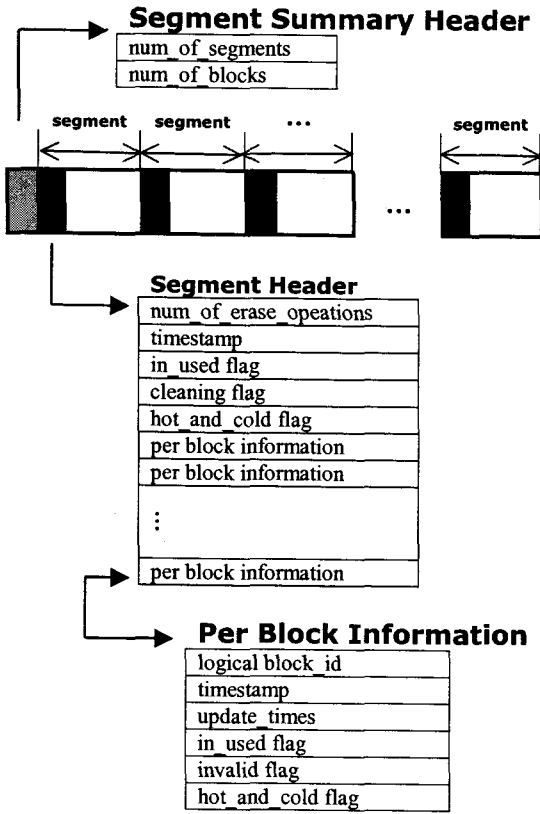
Segment Summary Header

| num_of_segments |
|---|
| num_of_blocks |

segment segment ... segment

...

Segment Header

| num_of_erase_opeations |
|---|
| timestamp |
| in_used flag |
| cleaning flag |
| hot_and_cold flag |
| per block information |
| per block information |
| ⋮ |
| per block information |

Per Block Information

| logical block_id |
|---|
| timestamp |
| update_times |
| in_used flag |
| invalid flag |
| hot_and_cold flag |